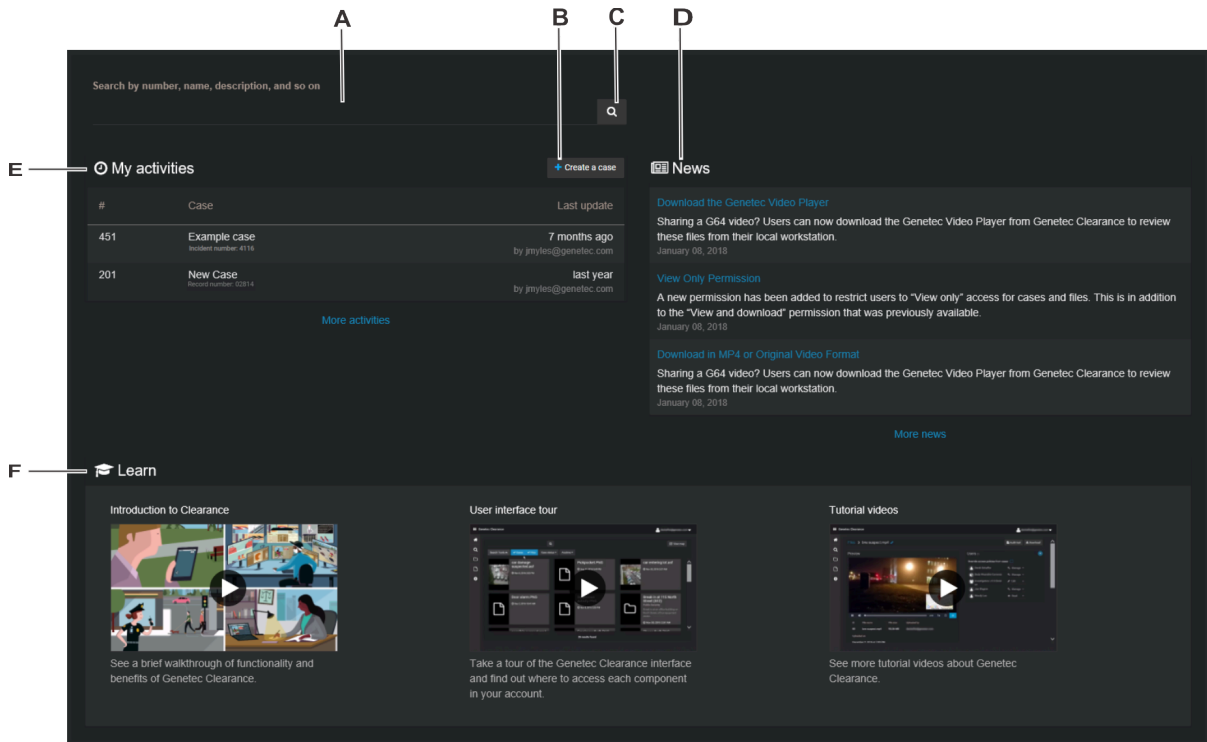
A B C D

Search by number, name, description, and so on

E My activities

+ Create a case

| # | Case | Last update |
|---|---|---|
| 451 | Example case Incident number: 4116 | 7 months ago by jmyles@genetec.com |
| 201 | New Case Record number: 02814 | last year by jmyles@genetec.com |

More activities

News

Download the Genetec Video Player

Sharing a G64 video? Users can now download the Genetec Video Player from Genetec Clearance to review these files from their local workstation.

January 08, 2018

View Only Permission

A new permission has been added to restrict users to "View only" access for cases and files. This is in addition to the "View and download" permission that was previously available.

January 08, 2018

Download in MP4 or Original Video Format

Sharing a G64 video? Users can now download the Genetec Video Player from Genetec Clearance to review these files from their local workstation.

January 08, 2018

More news

F Learn

Introduction to Clearance

See a brief walkthrough of functionality and benefits of Genetec Clearance.

User interface tour

Take a tour of the Genetec Clearance interface and find out where to access each component in your account.

Tutorial videos

See more tutorial videos about Genetec Clearance.